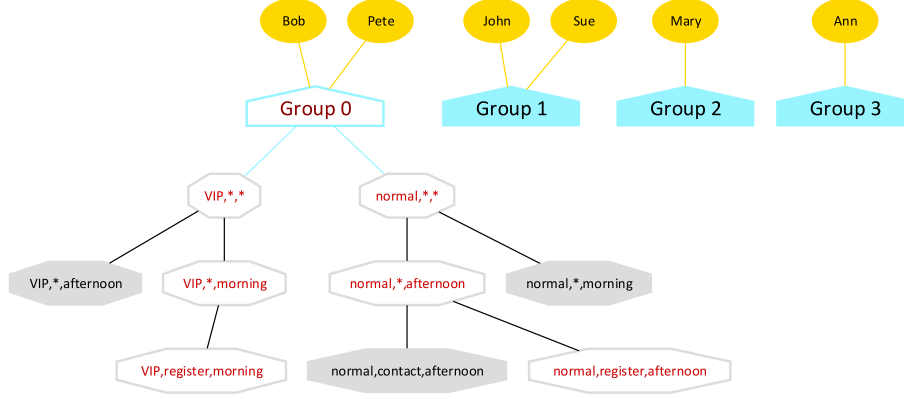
Bob
Pete
John
Sue
Mary
Ann

Group 0
Group 1
Group 2
Group 3

VIP,*,*
normal,*,*

VIP,*,afternoon
VIP,*,morning
normal,*,afternoon
normal,*,morning

VIP,register,morning
normal,contact,afternoon
normal,register,afternoon